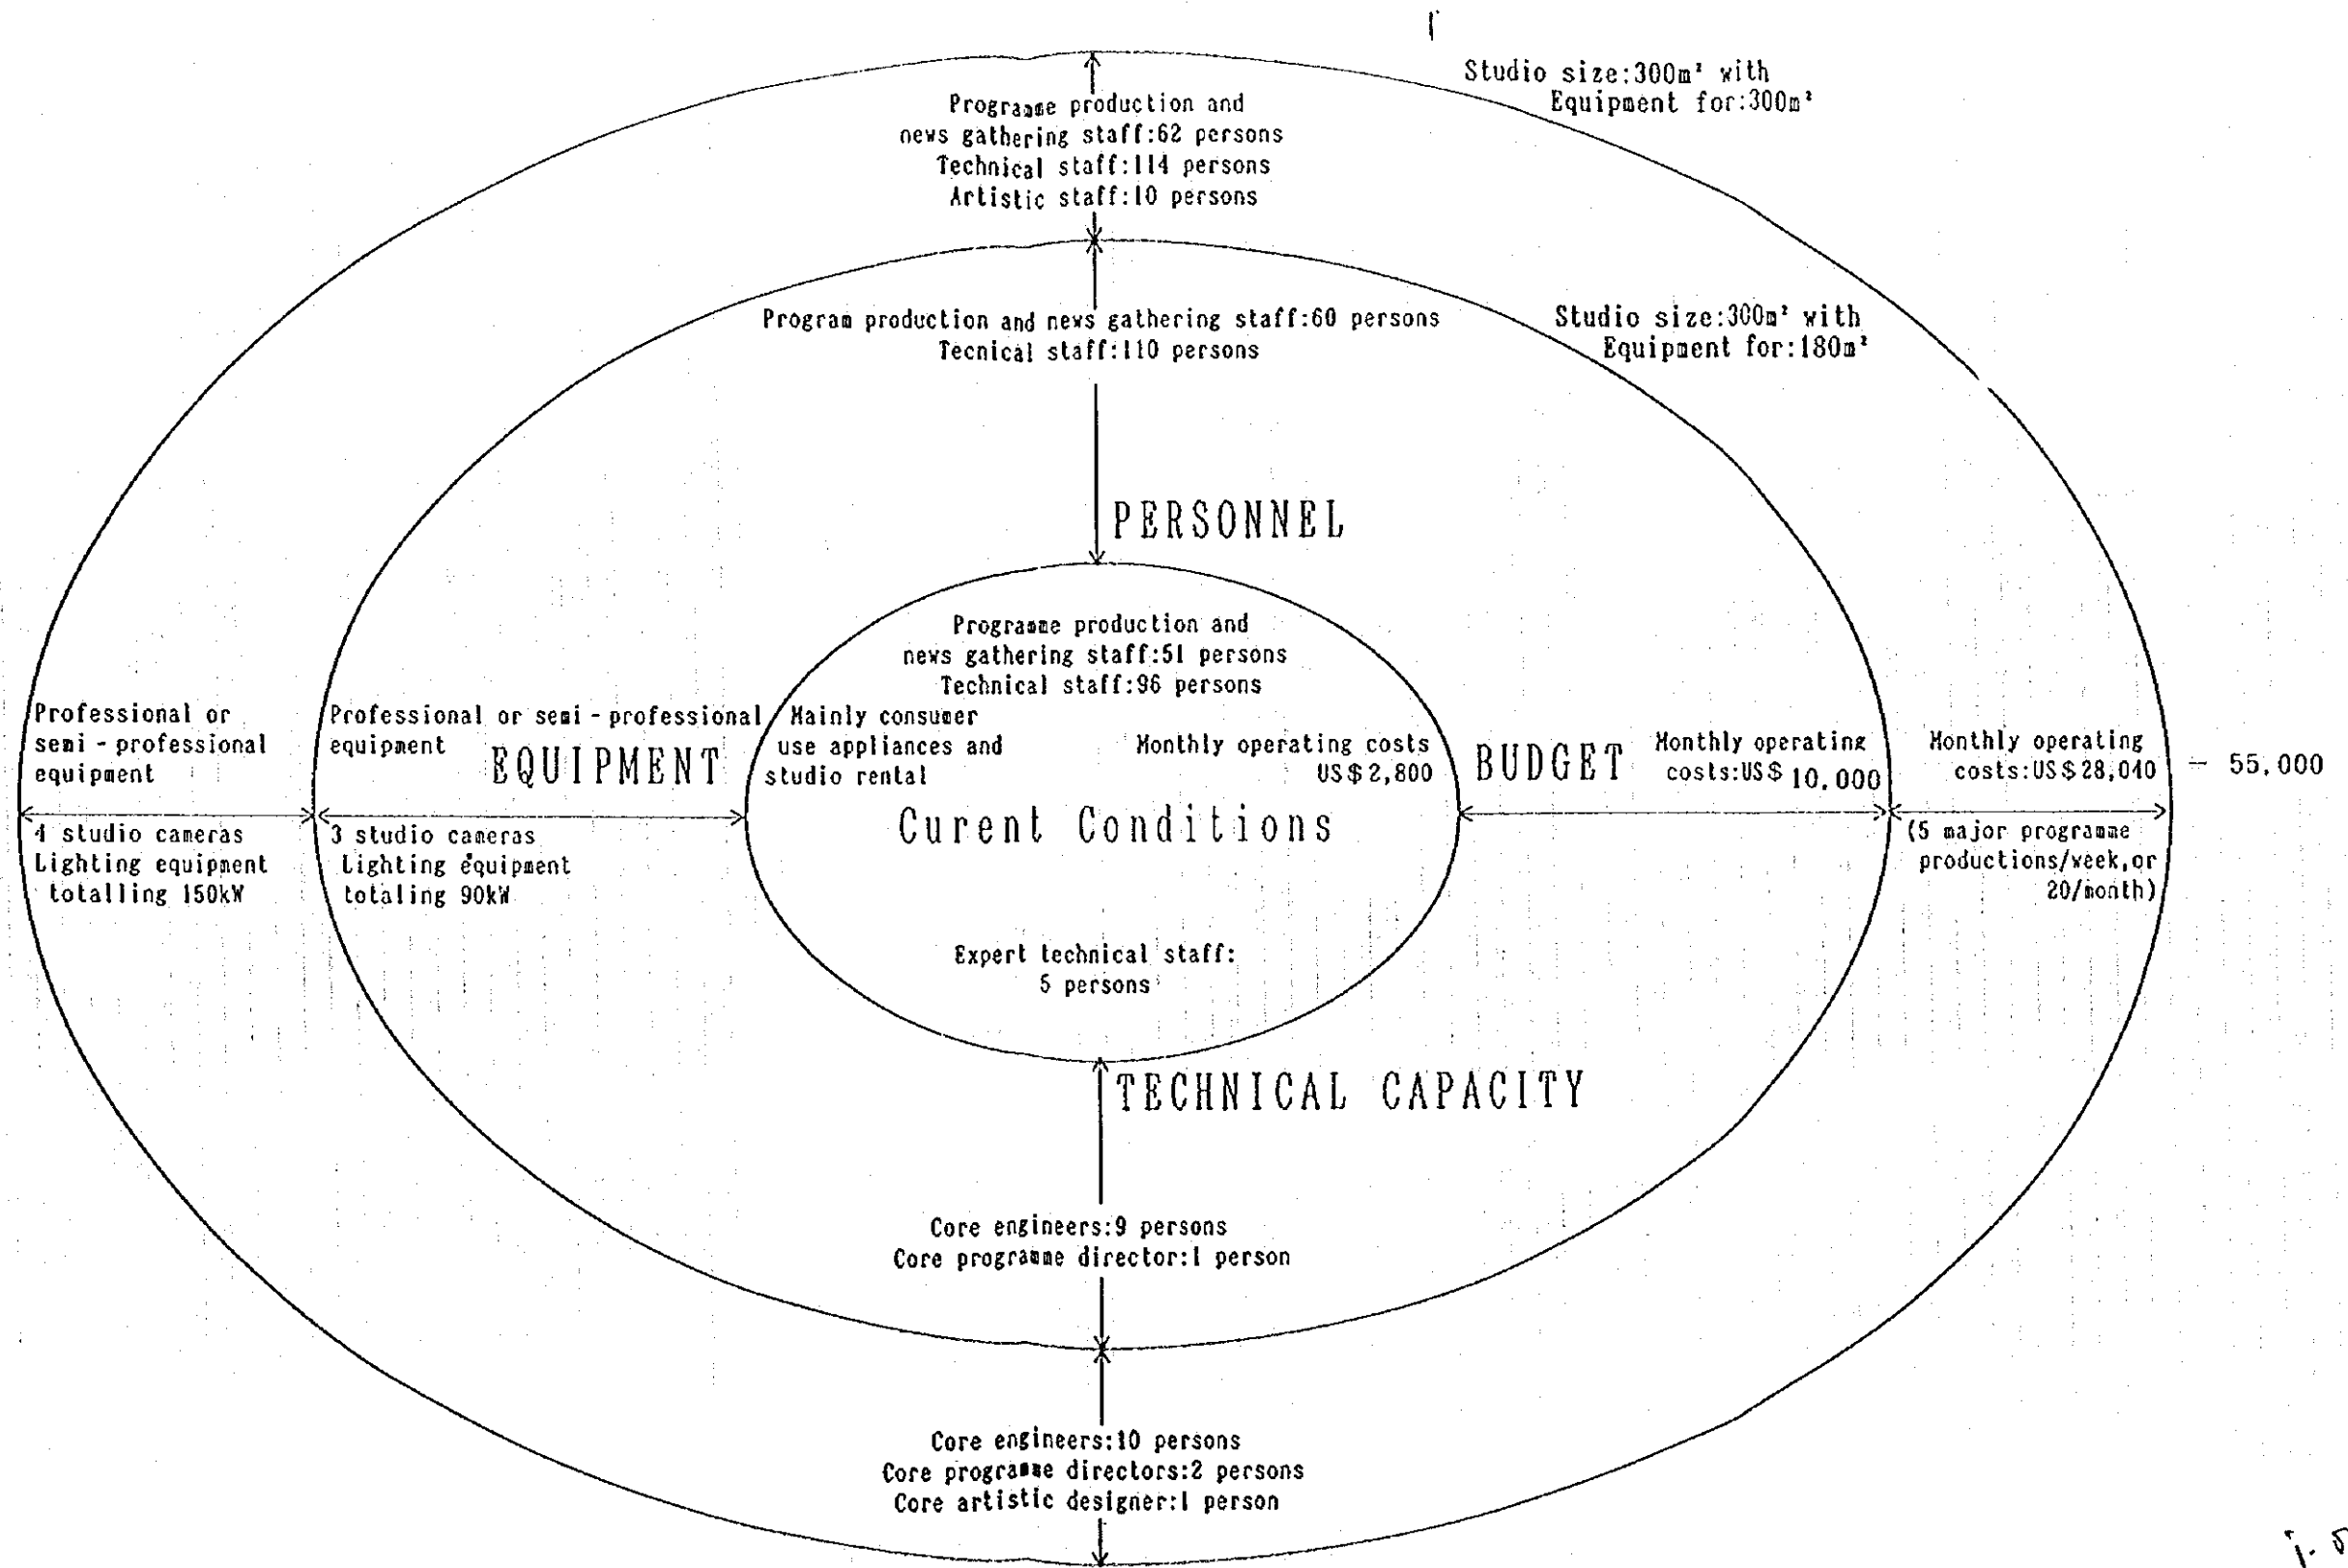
Studio size:300m² with Equipment for:300m²

Programme production and news gathering staff:62 persons
Technical staff:114 persons
Artistic staff:10 persons

Program production and news gathering staff:60 persons
Tecnical staff:110 persons

Studio size:300m² with Equipment for:180m²

PERSONNEL

Programme production and news gathering staff:51 persons
Technical staff:96 persons

Professional or semi - professional equipment

Professional or semi - professional equipment

EQUIPMENT

Mainly consumer use appliances and studio rental

Monthly operating costs US$2,800

BUDGET

Monthly operating costs:US$ 10,000

Monthly operating costs:US$28,040

— 55,000

Curent Conditions

4 studio cameras
Lighting equipment totalling 150kW

3 studio cameras
Lighting equipment totaling 90kW

(5 major programme productions/week,or 20/month)

Expert technical staff: 5 persons

TECHNICAL CAPACITY

Core engineers:9 persons
Core programme director:1 person

Core engineers:10 persons
Core programme directors:2 persons
Core artistic designer:1 person

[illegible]